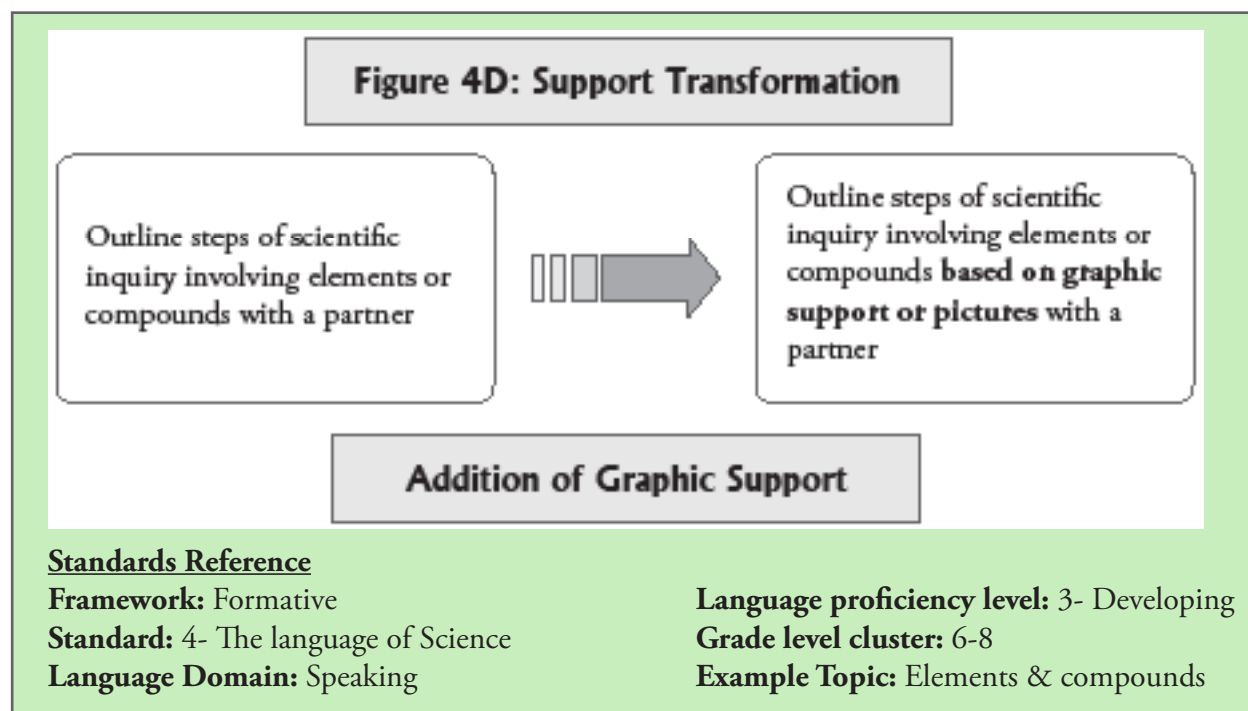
Figure 4D: Support Transformation

Outline steps of scientific inquiry involving elements or compounds with a partner

Outline steps of scientific inquiry involving elements or compounds **based on graphic support or pictures** with a partner

Addition of Graphic Support

**Standards Reference**

**Framework:** Formative
**Standard:** 4- The language of Science
**Language Domain:** Speaking

**Language proficiency level:** 3- Developing
**Grade level cluster:** 6-8
**Example Topic:** Elements & compounds